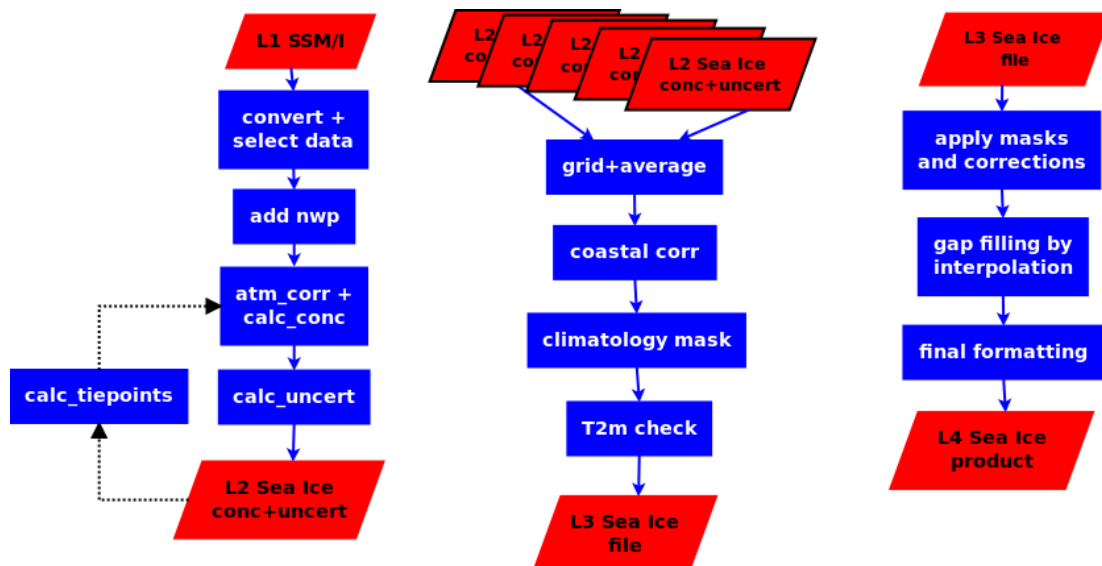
L1 SSM/I

convert + select data

add nwp

atm_corr + calc_conc

calc_uncert

calc_tiepoints

L2 Sea Ice conc+uncert

L2 co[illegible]

L2 co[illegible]

L2 co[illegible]

L2 co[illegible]

L2 Sea Ice conc+uncert

grid+average

coastal corr

climatology mask

T2m check

L3 Sea Ice file

L3 Sea Ice file

apply masks and corrections

gap filling by interpolation

final formatting

L4 Sea Ice product